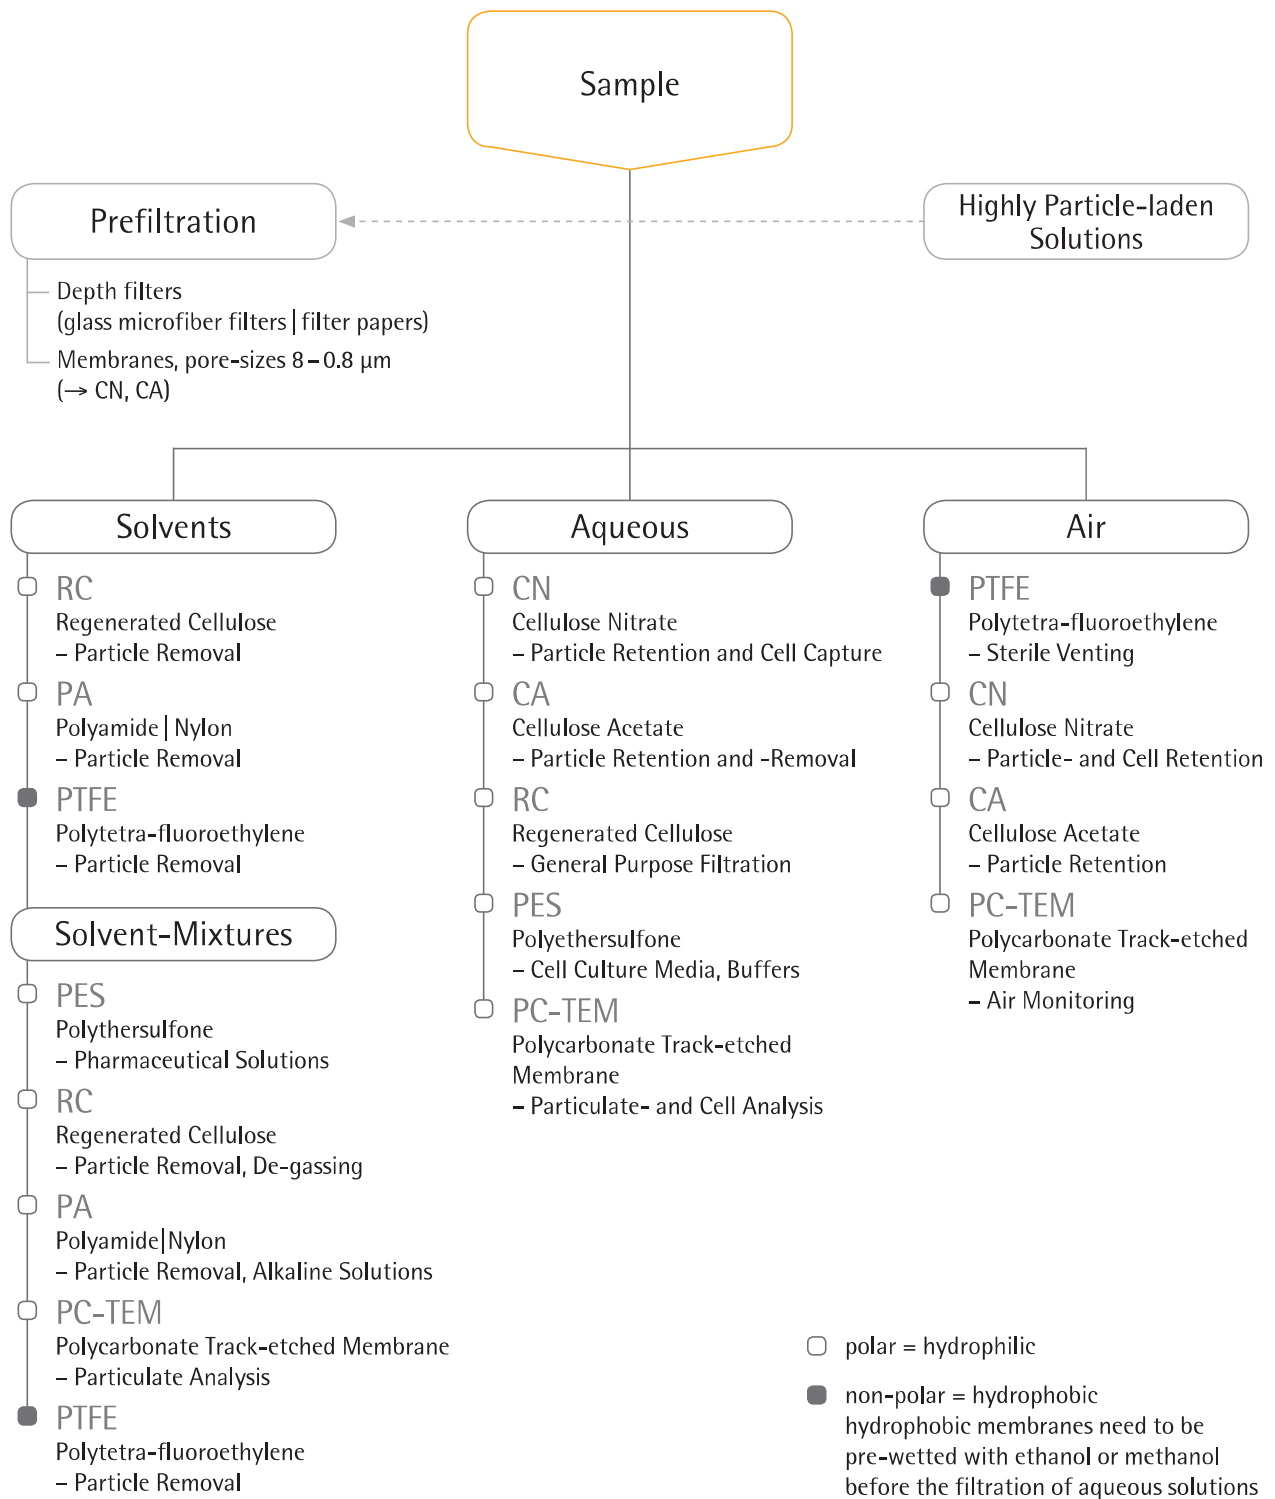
Sample

Prefiltration

Highly Particle-laden Solutions

Depth filters (glass microfiber filters | filter papers)

Membranes, pore-sizes 8 – 0.8 µm (→ CN, CA)

Solvents

RC
Regenerated Cellulose
– Particle Removal

PA
Polyamide | Nylon
– Particle Removal

PTFE
Polytetra-fluoroethylene
– Particle Removal

Solvent-Mixtures

PES
Polythersulfone
– Pharmaceutical Solutions

RC
Regenerated Cellulose
– Particle Removal, De-gassing

PA
Polyamide|Nylon
– Particle Removal, Alkaline Solutions

PC-TEM
Polycarbonate Track-etched Membrane
– Particulate Analysis

PTFE
Polytetra-fluoroethylene
– Particle Removal

Aqueous

CN
Cellulose Nitrate
– Particle Retention and Cell Capture

CA
Cellulose Acetate
– Particle Retention and -Removal

RC
Regenerated Cellulose
– General Purpose Filtration

PES
Polyethersulfone
– Cell Culture Media, Buffers

PC-TEM
Polycarbonate Track-etched Membrane
– Particulate- and Cell Analysis

Air

PTFE
Polytetra-fluoroethylene
– Sterile Venting

CN
Cellulose Nitrate
– Particle- and Cell Retention

CA
Cellulose Acetate
– Particle Retention

PC-TEM
Polycarbonate Track-etched Membrane
– Air Monitoring

polar = hydrophilic

non-polar = hydrophobic
hydrophobic membranes need to be pre-wetted with ethanol or methanol before the filtration of aqueous solutions